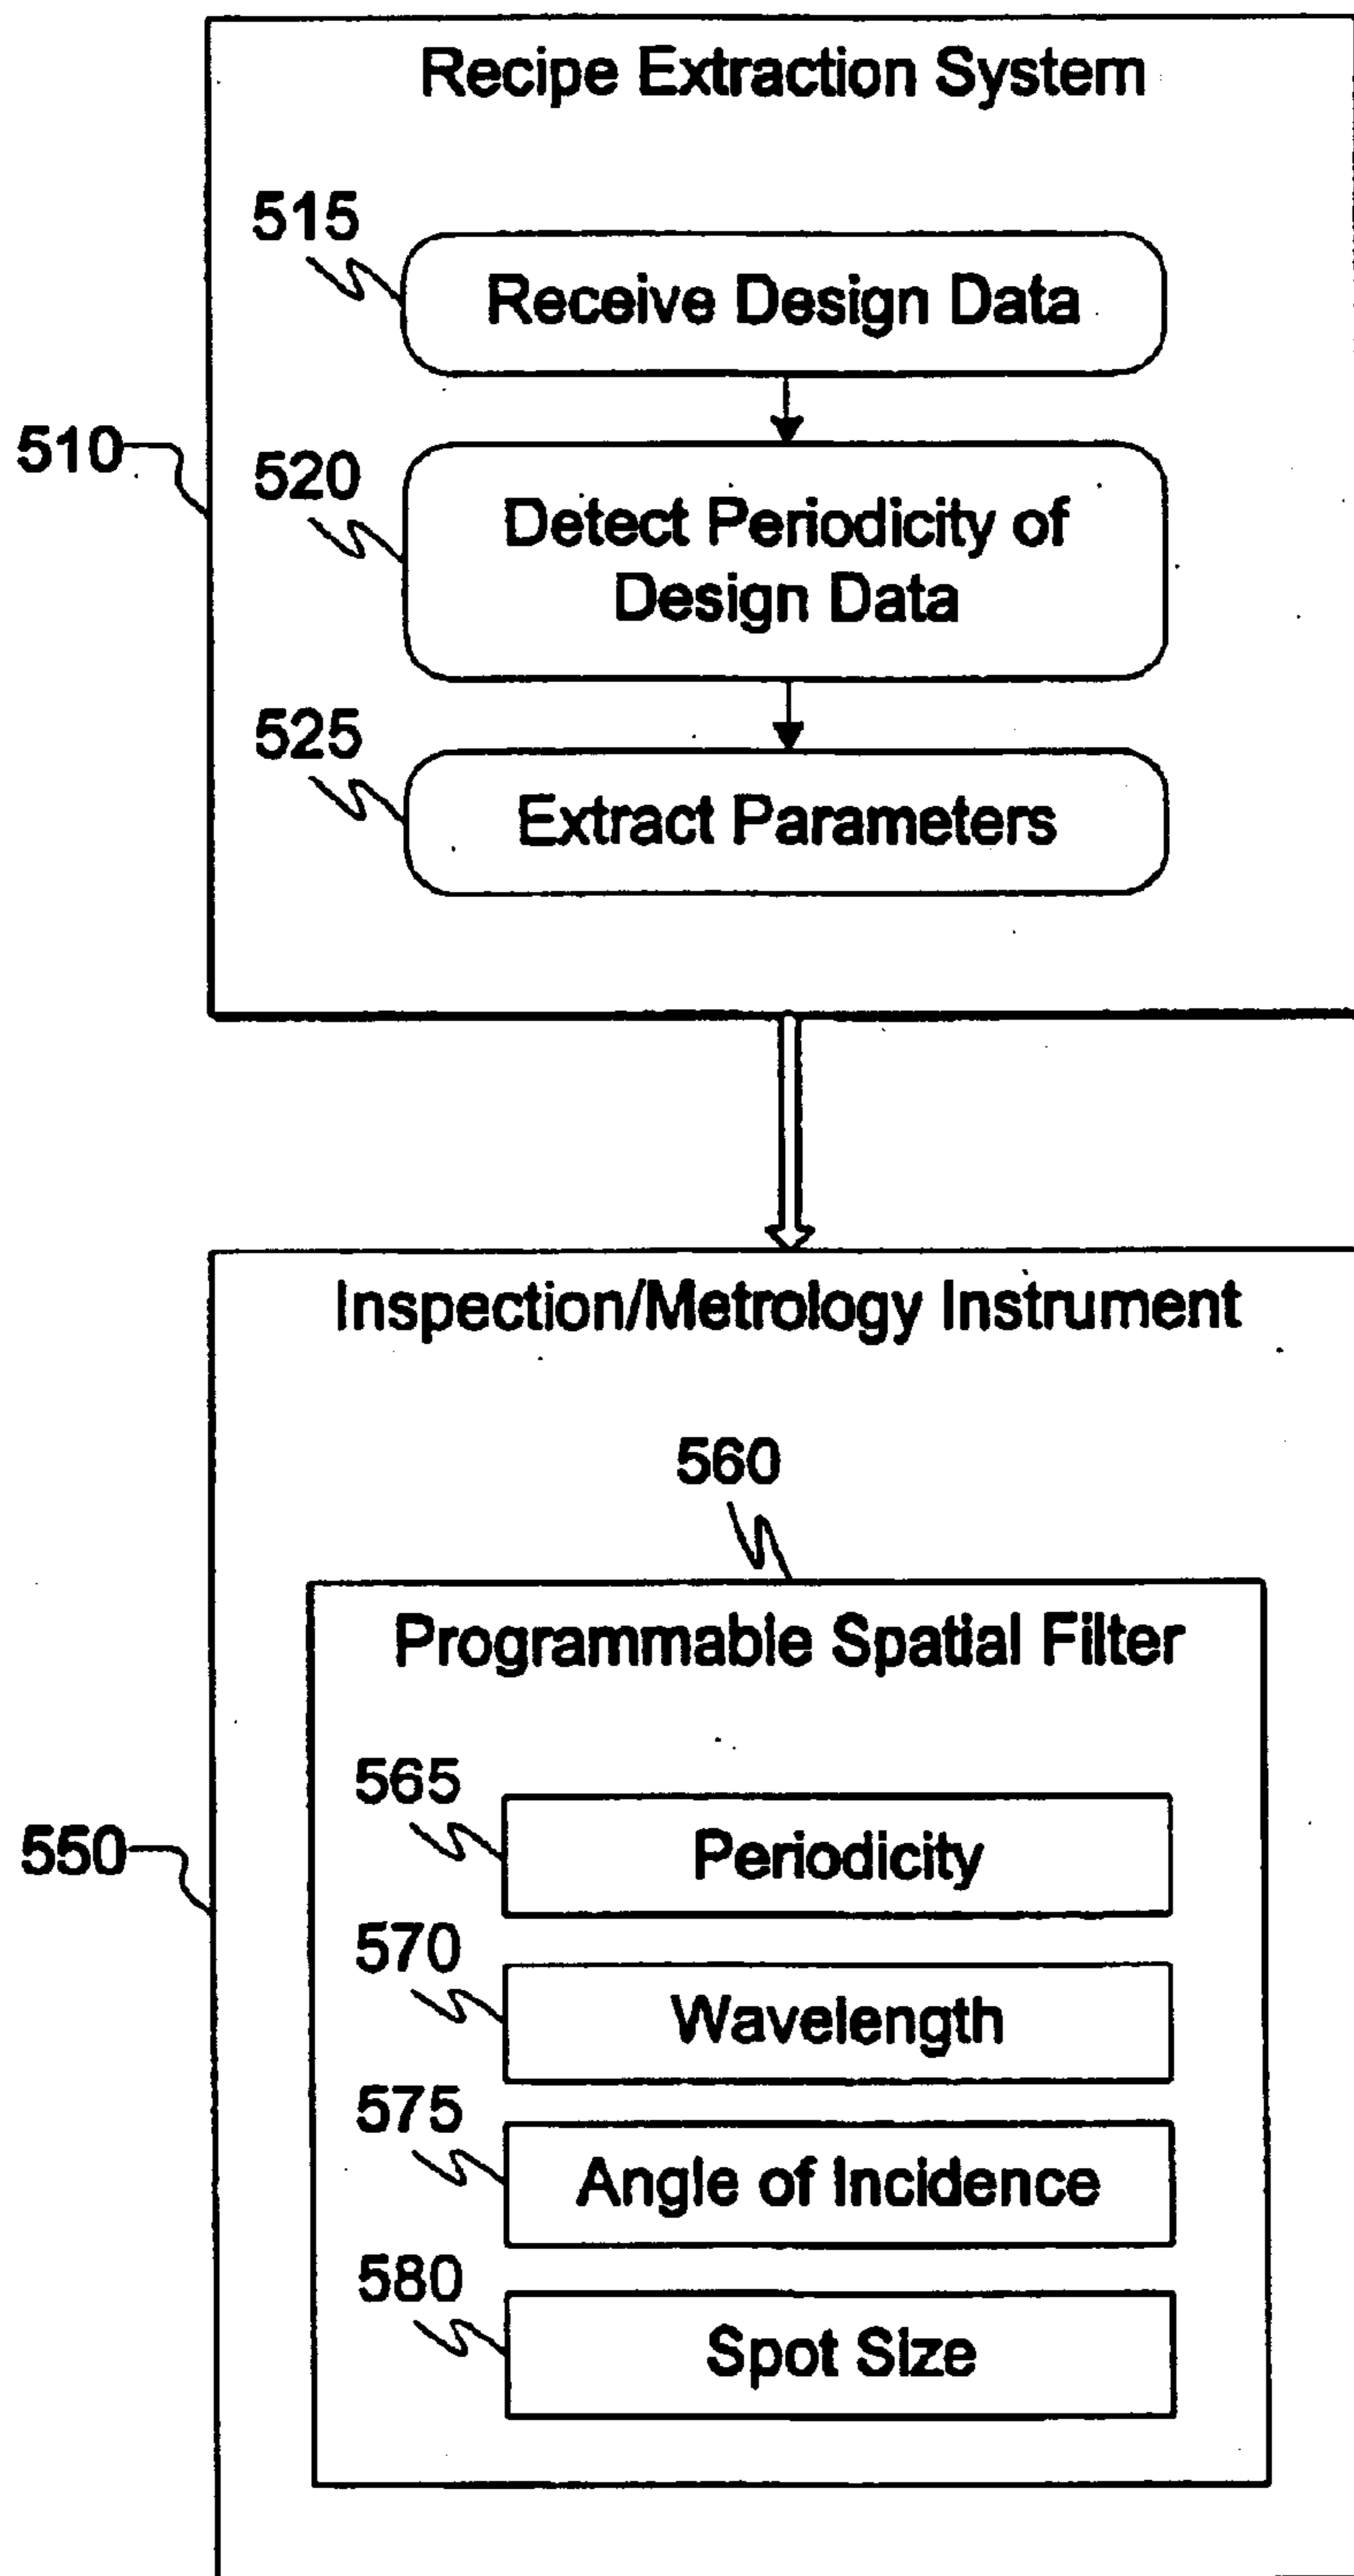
Recipe Extraction System

515

Receive Design Data

510

520

Detect Periodicity of Design Data

525

Extract Parameters

Inspection/Metrology Instrument

560

Programmable Spatial Filter

565

Periodicity

550

570

Wavelength

575

Angle of Incidence

580

Spot Size